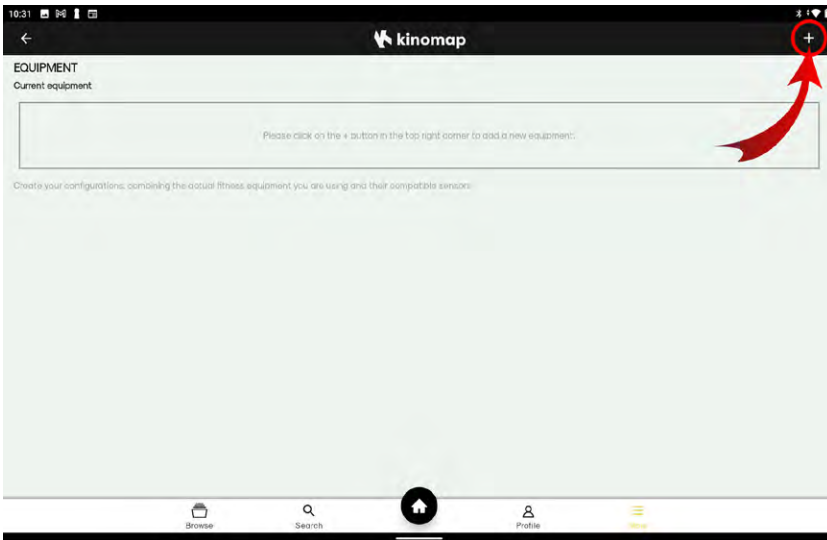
10:31

kinomap

+

EQUIPMENT

Current equipment

Please click on the + button in the top right corner to add a new equipment.

Create your configurations, combining the actual fitness equipment you are using and their compatible sensors.

Browse

Search

Profile

More